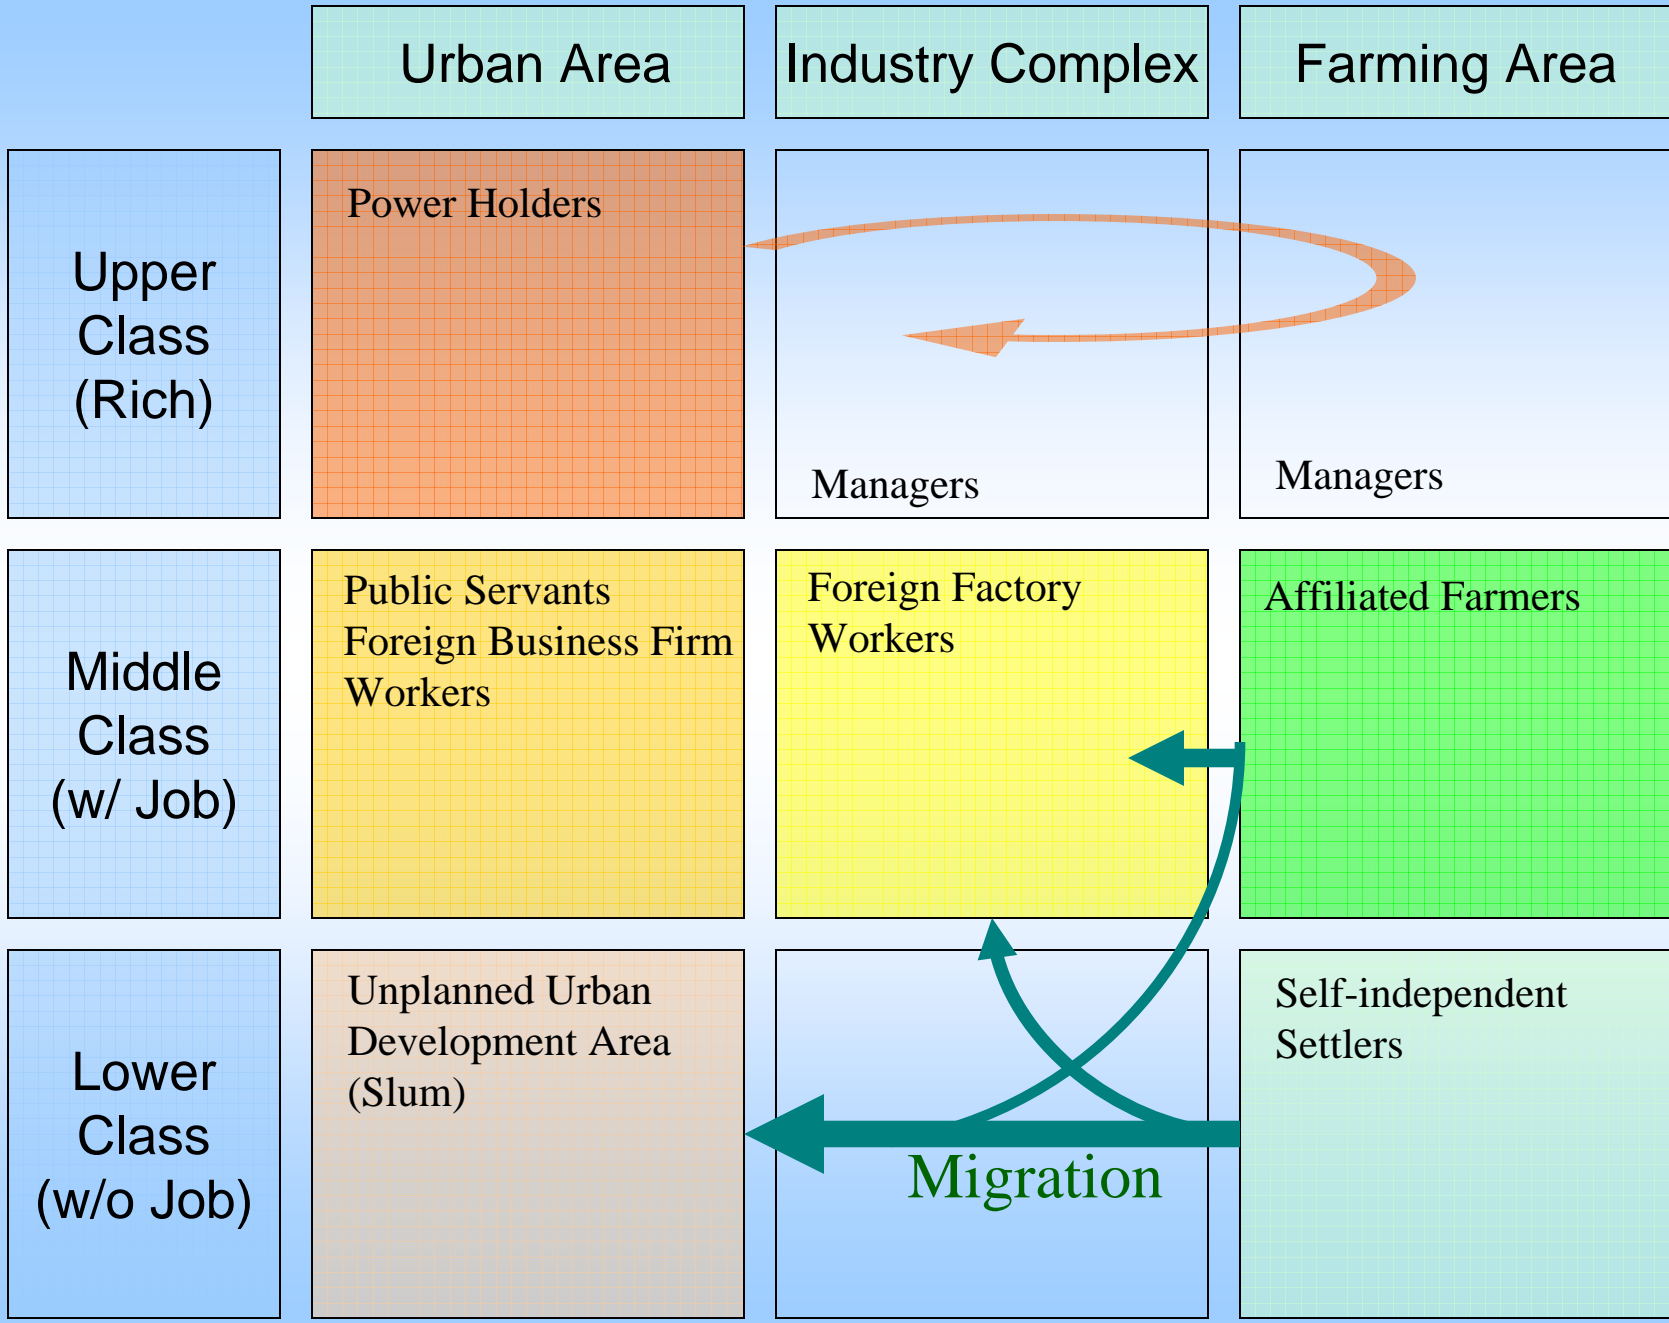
| | Urban Area | Industry Complex | Farming Area |
|---|---|---|---|
| Upper Class (Rich) | Power Holders | Managers | Managers |
| Middle Class (w/ Job) | Public Servants Foreign Business Firm Workers | Foreign Factory Workers | Affiliated Farmers |
| Lower Class (w/o Job) | Unplanned Urban Development Area (Slum) | | Self-independent Settlers |

Migration